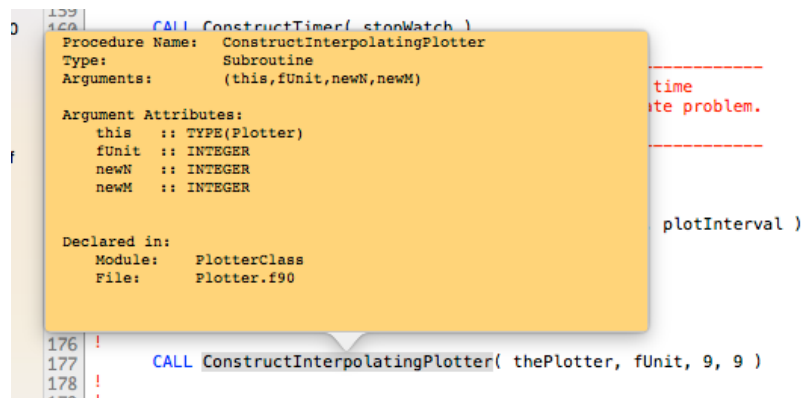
159
160 CALL ConstructTimer( stopWatch )

Procedure Name: ConstructInterpolatingPlotter
Type: Subroutine
Arguments: (this,fUnit,newN,newM)

Argument Attributes:
this :: TYPE(Plotter)
fUnit :: INTEGER
newN :: INTEGER
newM :: INTEGER

Declared in:
Module: PlotterClass
File: Plotter.f90

time
ate problem.

plotInterval )

176 !
177 CALL ConstructInterpolatingPlotter( thePlotter, fUnit, 9, 9 )
178 !